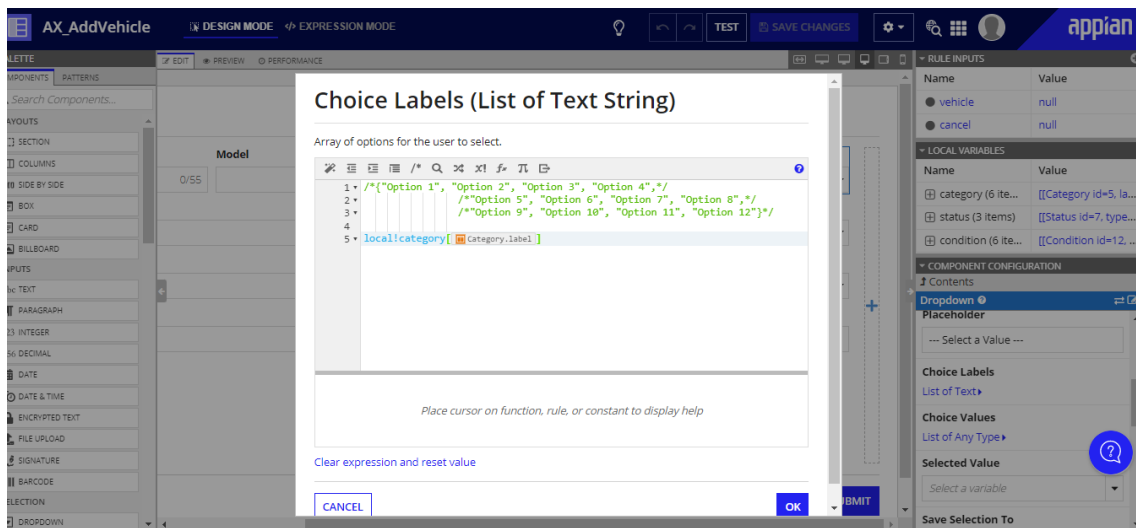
AX_AddVehicle

DESIGN MODE  </> EXPRESSION MODE

TEST  SAVE CHANGES

appian

LETTE
MPONENTS  PATTERNS
Search Components...
AYOUTS
SECTION
COLUMNS
SIDE BY SIDE
BOX
CARD
BILLBOARD
PUTS
TEXT
PARAGRAPH
INTEGER
DECIMAL
DATE
DATE & TIME
ENCRYPTED TEXT
FILE UPLOAD
SIGNATURE
BARCODE
ELECTION
DROPDOWN

EDIT  PREVIEW  PERFORMANCE

Model
0/55

BMIT

Choice Labels (List of Text String)

Array of options for the user to select.

1 /*{"Option 1", "Option 2", "Option 3", "Option 4",*/
2 /*"Option 5", "Option 6", "Option 7", "Option 8",*/
3 /*"Option 9", "Option 10", "Option 11", "Option 12"}*/
4
5 local!category[ Category.label ]

Place cursor on function, rule, or constant to display help

Clear expression and reset value

CANCEL

OK

RULE INPUTS
| Name | Value |
|---|---|
| vehicle | null |
| cancel | null |

LOCAL VARIABLES
| Name | Value |
|---|---|
| category (6 ite... | [[Category id=5, la... |
| status (3 items) | [[Status id=7, type... |
| condition (6 ite... | [[Condition id=12, ... |

COMPONENT CONFIGURATION
Contents
Dropdown
Placeholder
--- Select a Value ---
Choice Labels
List of Text
Choice Values
List of Any Type
Selected Value
Select a variable
Save Selection To